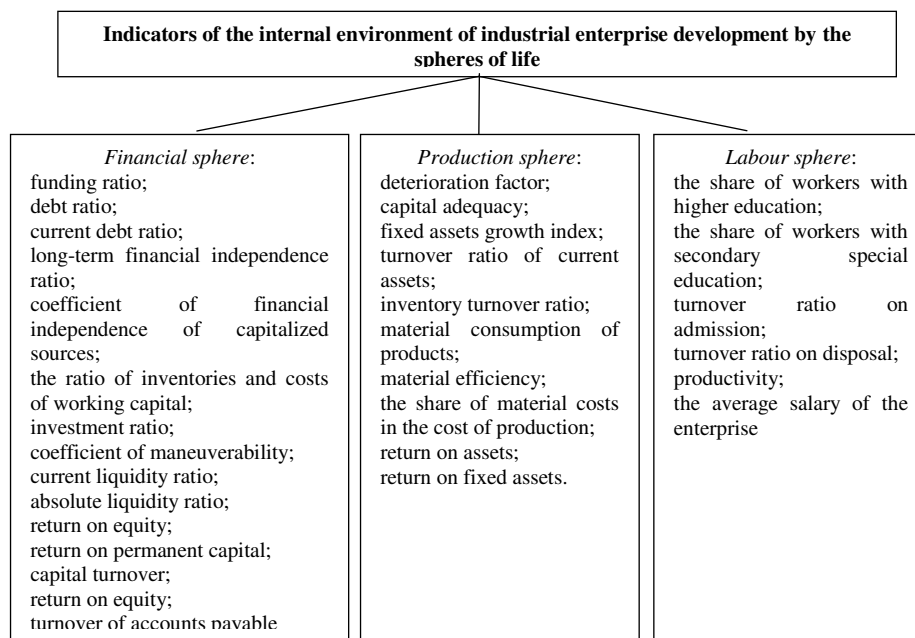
**Indicators of the internal environment of industrial enterprise development by the spheres of life**

*Financial sphere*:
funding ratio;
debt ratio;
current debt ratio;
long-term financial independence ratio;
coefficient of financial independence of capitalized sources;
the ratio of inventories and costs of working capital;
investment ratio;
coefficient of maneuverability;
current liquidity ratio;
absolute liquidity ratio;
return on equity;
return on permanent capital;
capital turnover;
return on equity;
turnover of accounts payable

*Production sphere*:
deterioration factor;
capital adequacy;
fixed assets growth index;
turnover ratio of current assets;
inventory turnover ratio;
material consumption of products;
material efficiency;
the share of material costs in the cost of production;
return on assets;
return on fixed assets.

*Labour sphere*:
the share of workers with higher education;
the share of workers with secondary special education;
turnover ratio on admission;
turnover ratio on disposal;
productivity;
the average salary of the enterprise